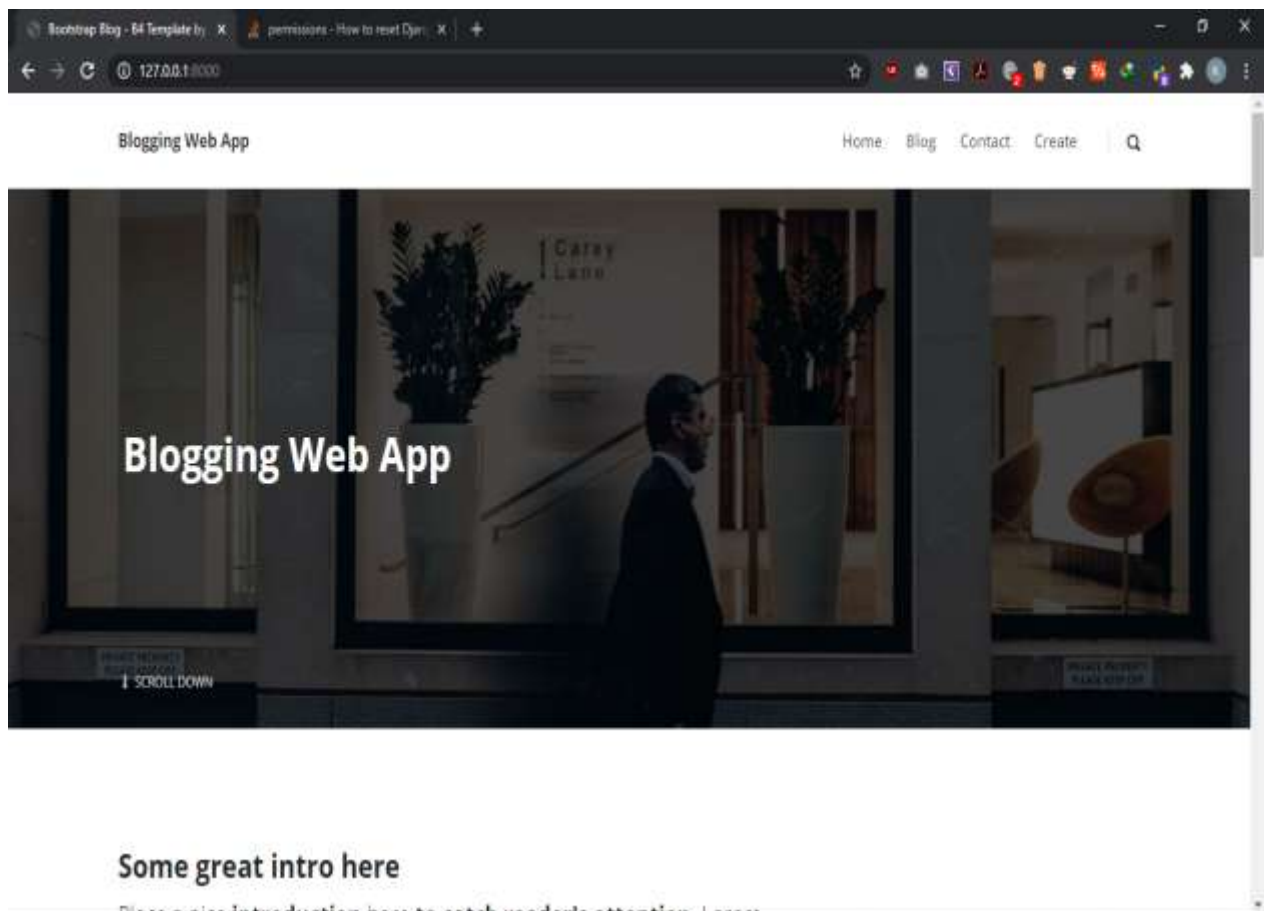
Bootstrap Blog - B4 Template by ×
permissions - How to reset Djan ×
+

127.0.0.1:8000

Blogging Web App

Home Blog Contact Create

Carey Lane

Blogging Web App

PRIVATE PROPERTY

SCROLL DOWN

PRIVATE PROPERTY PLEASE KEEP OFF

Some great intro here

Place a nice introduction here to catch reader's attention. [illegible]